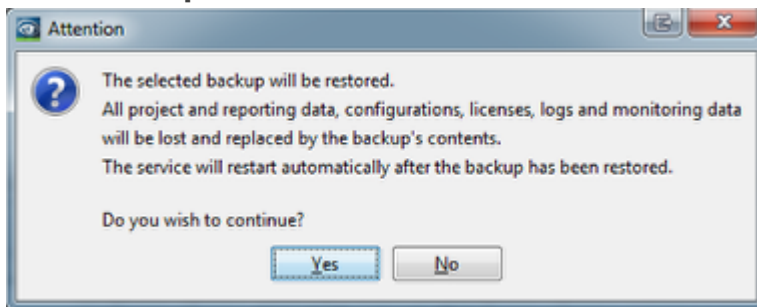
Attention

The selected backup will be restored.
All project and reporting data, configurations, licenses, logs and monitoring data will be lost and replaced by the backup's contents.
The service will restart automatically after the backup has been restored.

Do you wish to continue?

Yes No